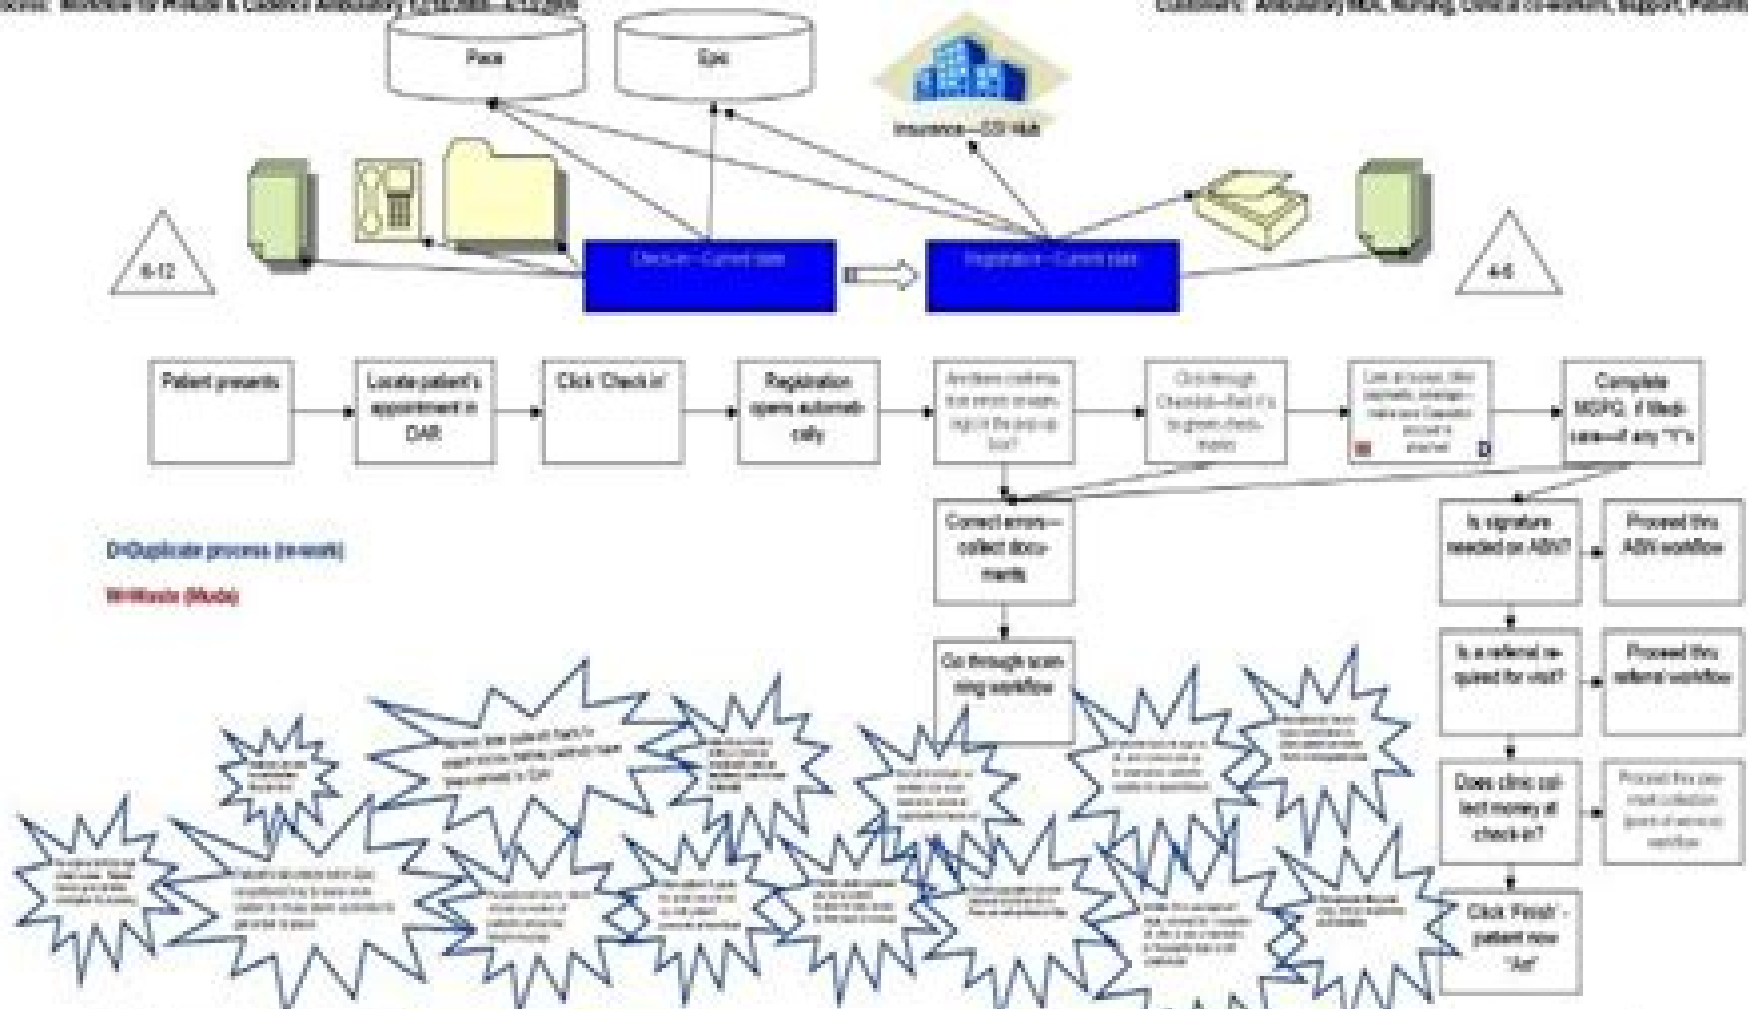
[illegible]

Pace

Epic

Insurance—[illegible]

6-12

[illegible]—Current state

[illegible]—Current state

4-6

Patient presents

Locate patient's appointment in DAR

Click 'Check in'

Registration opens automatically

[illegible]

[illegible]

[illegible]

W

D

Complete MSPQ, if Medicare—if any "Y"s

Correct errors—collect documents

D=Duplicate process (re-work)

W=Waste (Muda)

Is signature needed on ABN?

Proceed thru ABN workflow

Go through scanning workflow

Is a referral required for visit?

Proceed thru referral workflow

Does clinic collect money at check-in?

Proceed thru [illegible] workflow

Click 'Finish' - patient now "Arr"

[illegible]